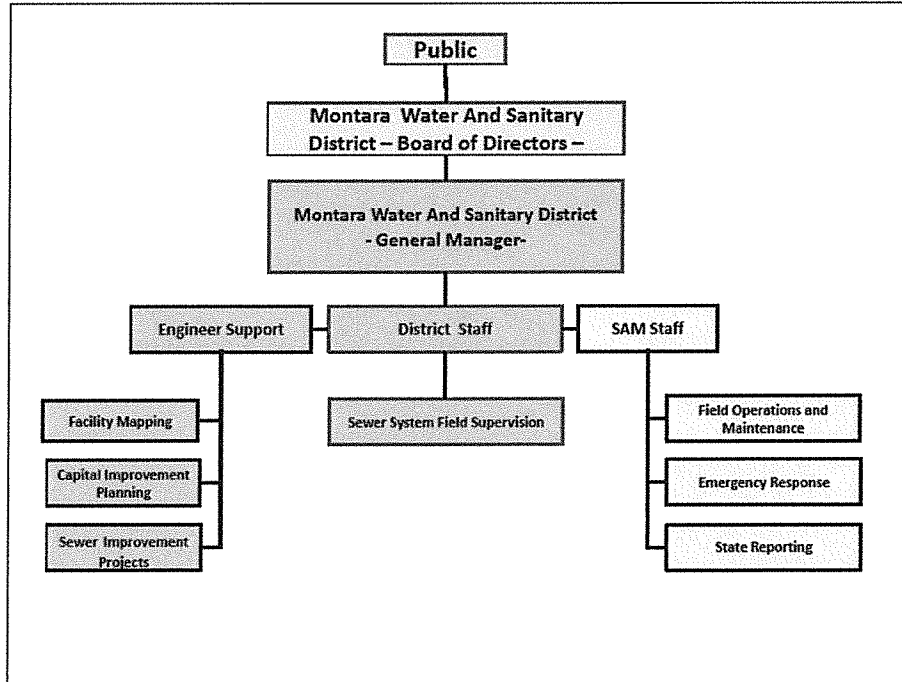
Public

Montara Water And Sanitary District – Board of Directors –

Montara Water And Sanitary District - General Manager-

Engineer Support

District Staff

SAM Staff

Facility Mapping

Capital Improvement Planning

Sewer Improvement Projects

Sewer System Field Supervision

Field Operations and Maintenance

Emergency Response

State Reporting